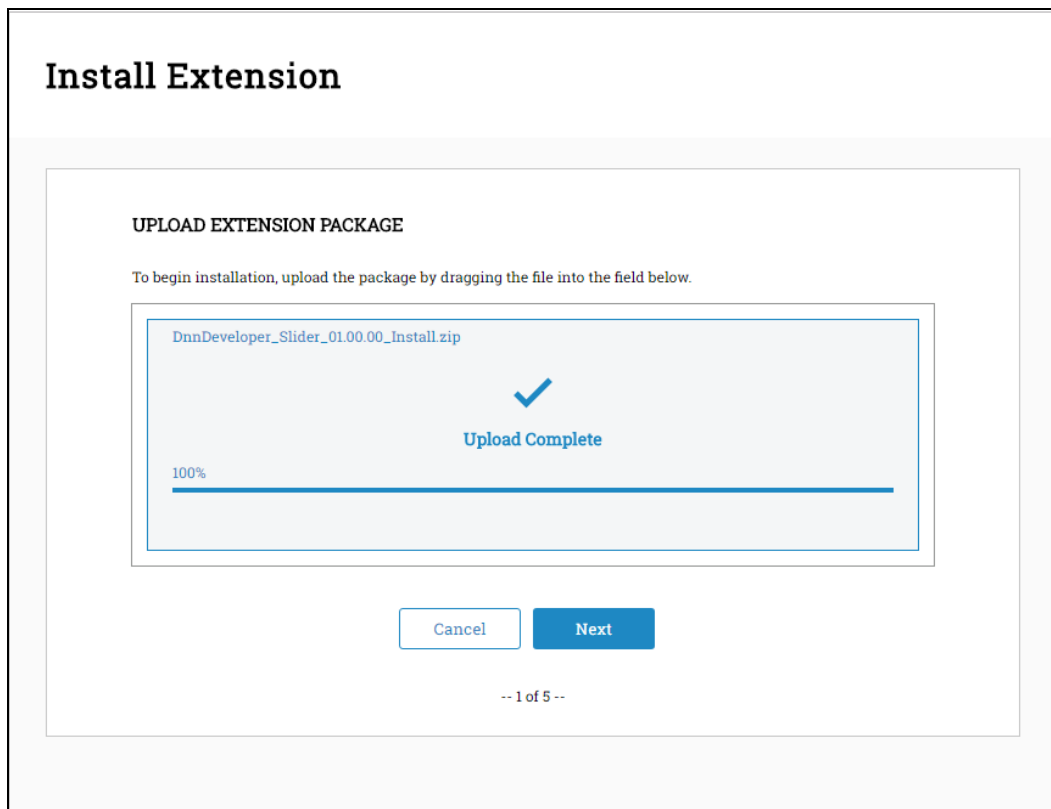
Install Extension

UPLOAD EXTENSION PACKAGE

To begin installation, upload the package by dragging the file into the field below.

DnnDeveloper_Slider_01.00.00_Install.zip

Upload Complete

100%

Cancel

Next

-- 1 of 5 --